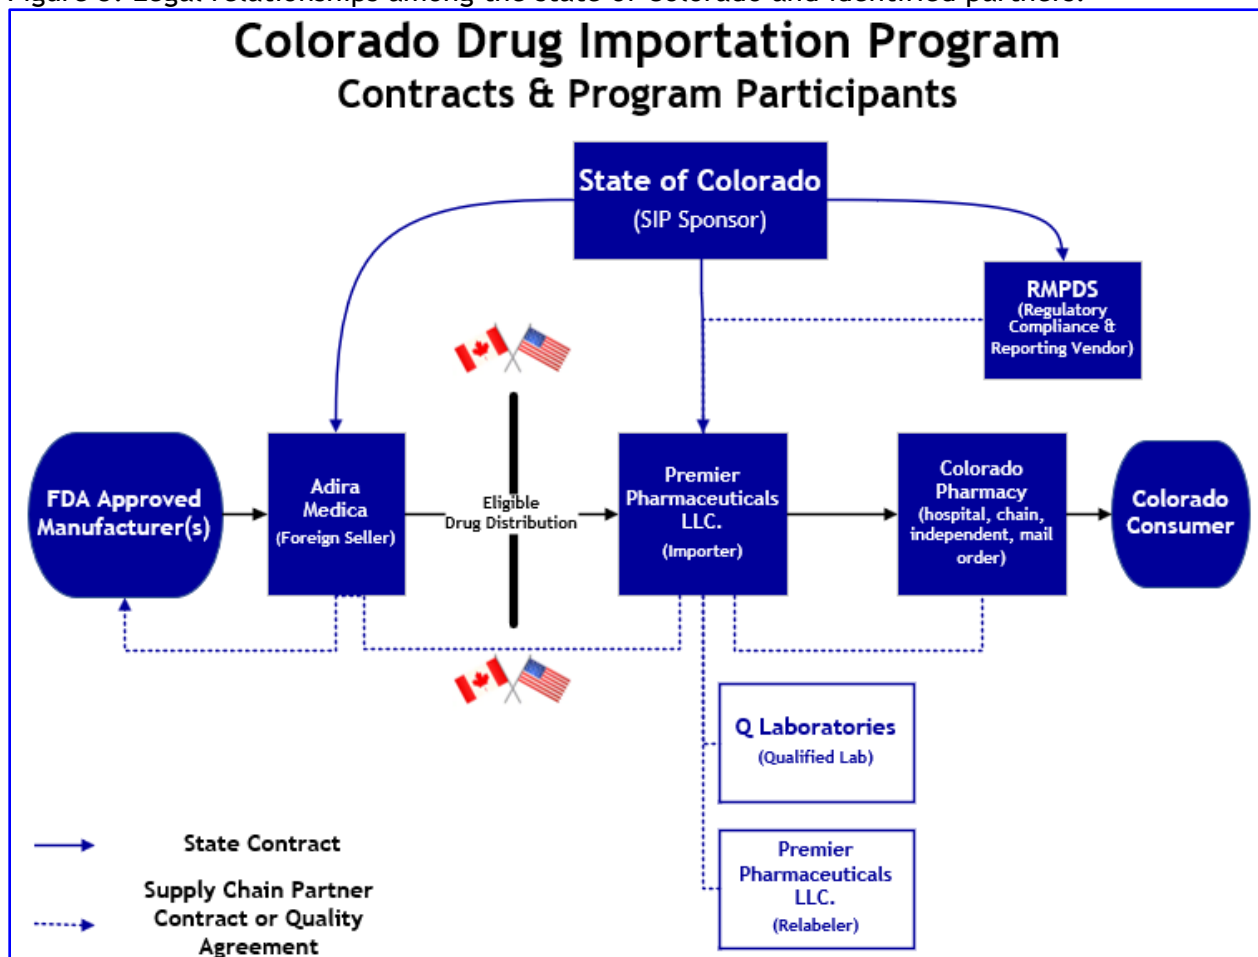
Figure 3: Legal relationships among the State of Colorado and identified partners.

Colorado Drug Importation Program
Contracts & Program Participants

State of Colorado
(SIP Sponsor)

RMPDS
(Regulatory Compliance & Reporting Vendor)

FDA Approved Manufacturer(s)

Adira Medica
(Foreign Seller)

Eligible Drug Distribution

Premier Pharmaceuticals LLC.
(Importer)

Colorado Pharmacy
(hospital, chain, independent, mail order)

Colorado Consumer

Q Laboratories
(Qualified Lab)

Premier Pharmaceuticals LLC.
(Relabeler)

State Contract

Supply Chain Partner Contract or Quality Agreement